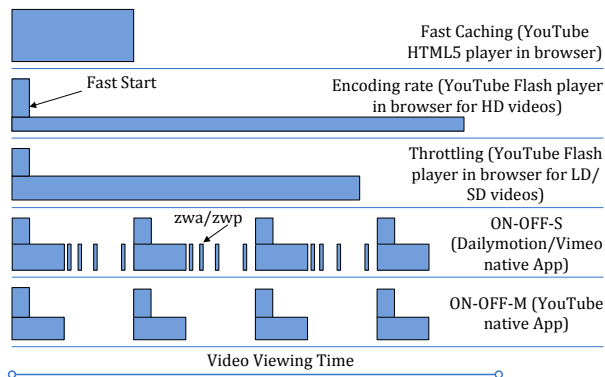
Fast Caching (YouTube HTML5 player in browser)

Fast Start

Encoding rate (YouTube Flash player in browser for HD videos)

Throttling (YouTube Flash player in browser for LD/ SD videos)

zwa/zwp

ON-OFF-S (Dailymotion/Vimeo native App)

ON-OFF-M (YouTube native App)

Video Viewing Time